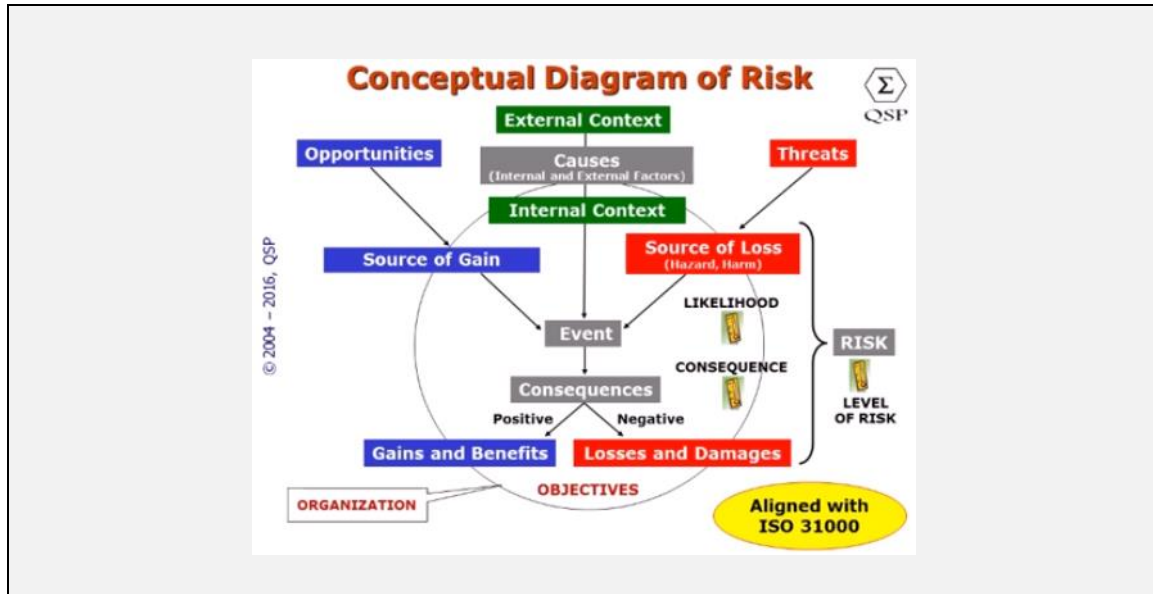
Conceptual Diagram of Risk

$\Sigma$
QSP

External Context

Opportunities

Causes
(Internal and External Factors)

Threats

Internal Context

© 2004 – 2016, QSP

Source of Gain

Source of Loss
(Hazard, Harm)

LIKELIHOOD

Event

RISK

CONSEQUENCE

LEVEL OF RISK

Consequences

Positive

Negative

Gains and Benefits

Losses and Damages

OBJECTIVES

ORGANIZATION

Aligned with ISO 31000